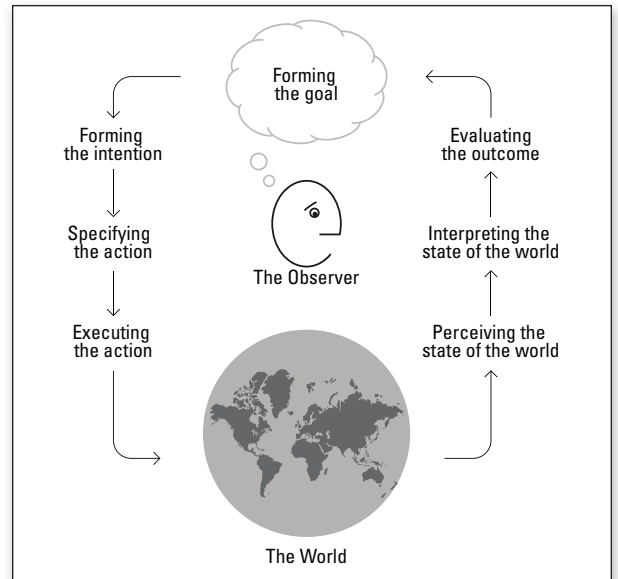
Forming the goal

Forming the intention

Specifying the action

Executing the action

The Observer

Evaluating the outcome

Interpreting the state of the world

Perceiving the state of the world

The World